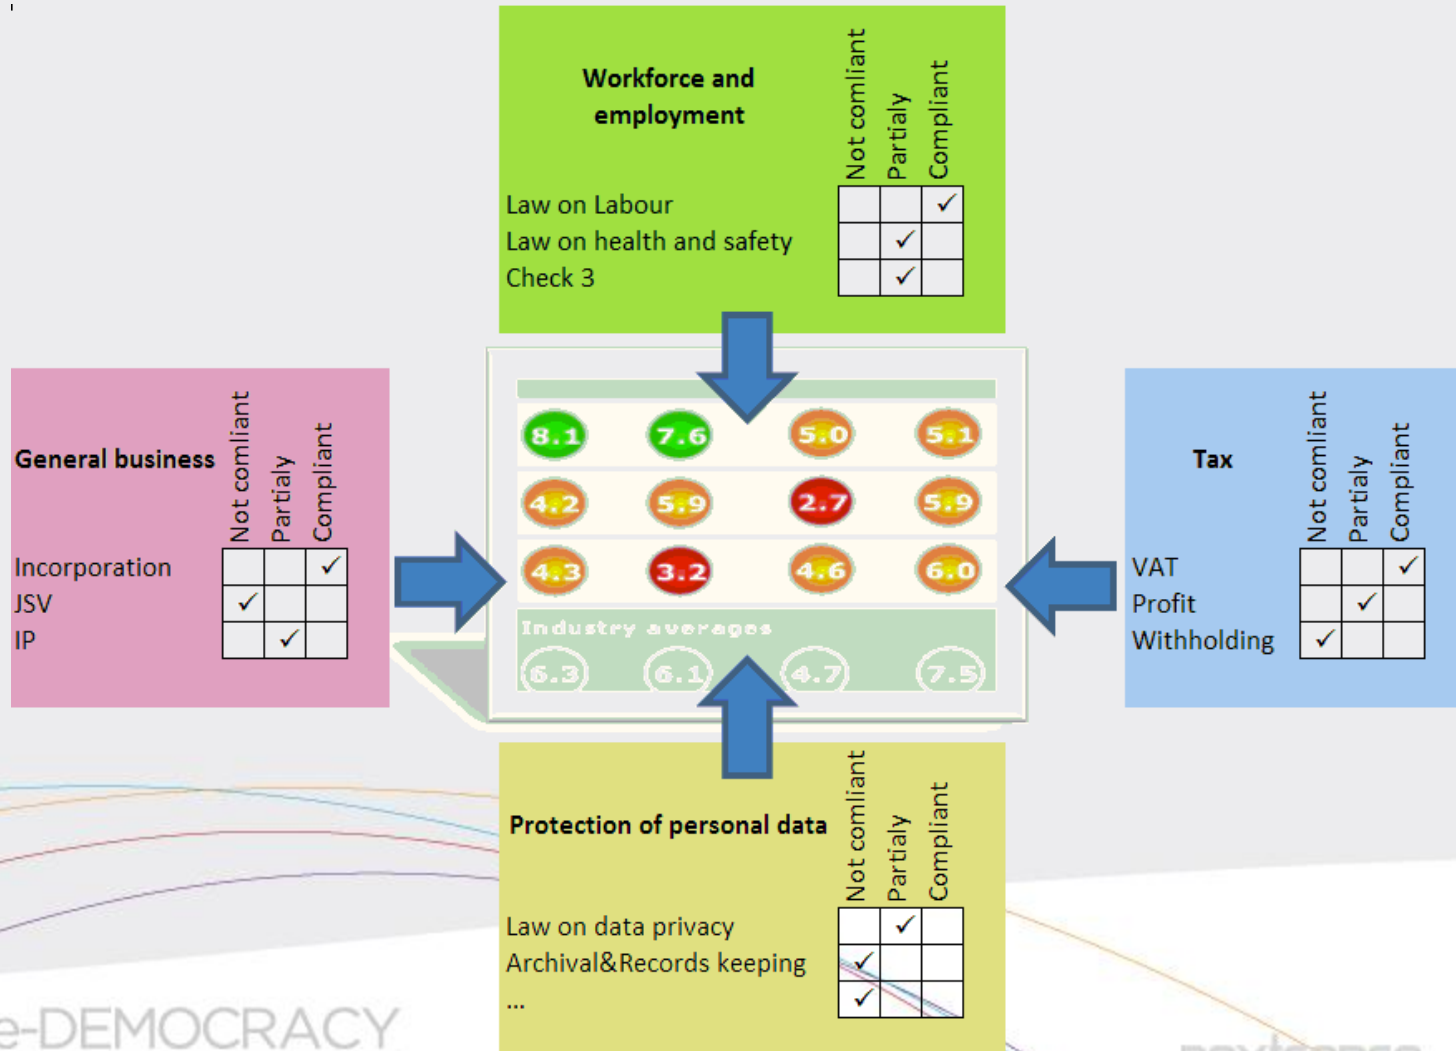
Workforce and employment

| | Not comliant | Partialy | Compliant |
|---|---|---|---|
| Law on Labour | | | ✓ |
| Law on health and safety | | ✓ | |
| Check 3 | | ✓ | |

General business

| | Not comliant | Partialy | Compliant |
|---|---|---|---|
| Incorporation | | | ✓ |
| JSV | ✓ | | |
| IP | | ✓ | |

8.1 7.6 5.0 5.1
4.2 5.9 2.7 5.9
4.3 3.2 4.6 6.0
Industry averages
6.3 6.1 4.7 7.5

Tax

| | Not comliant | Partialy | Compliant |
|---|---|---|---|
| VAT | | | ✓ |
| Profit | | ✓ | |
| Withholding | ✓ | | |

Protection of personal data

| | Not comliant | Partialy | Compliant |
|---|---|---|---|
| Law on data privacy | | ✓ | |
| Archival&Records keeping | ✓ | | |
| ... | ✓ | | |

e-DEMOCRACY